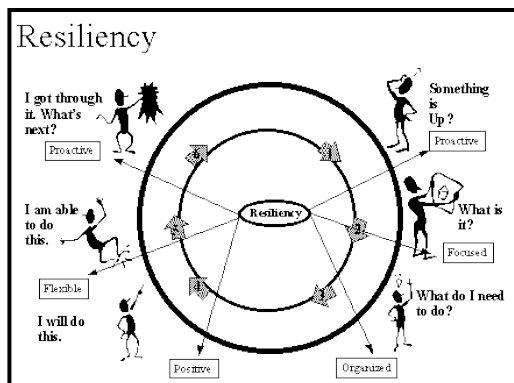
Resiliency

I got through it. What's next?

Proactive

Something is Up ?

Proactive

What is it?

Focused

I am able to do this.

Flexible

Resiliency

What do I need to do?

I will do this.

Positive

Organized